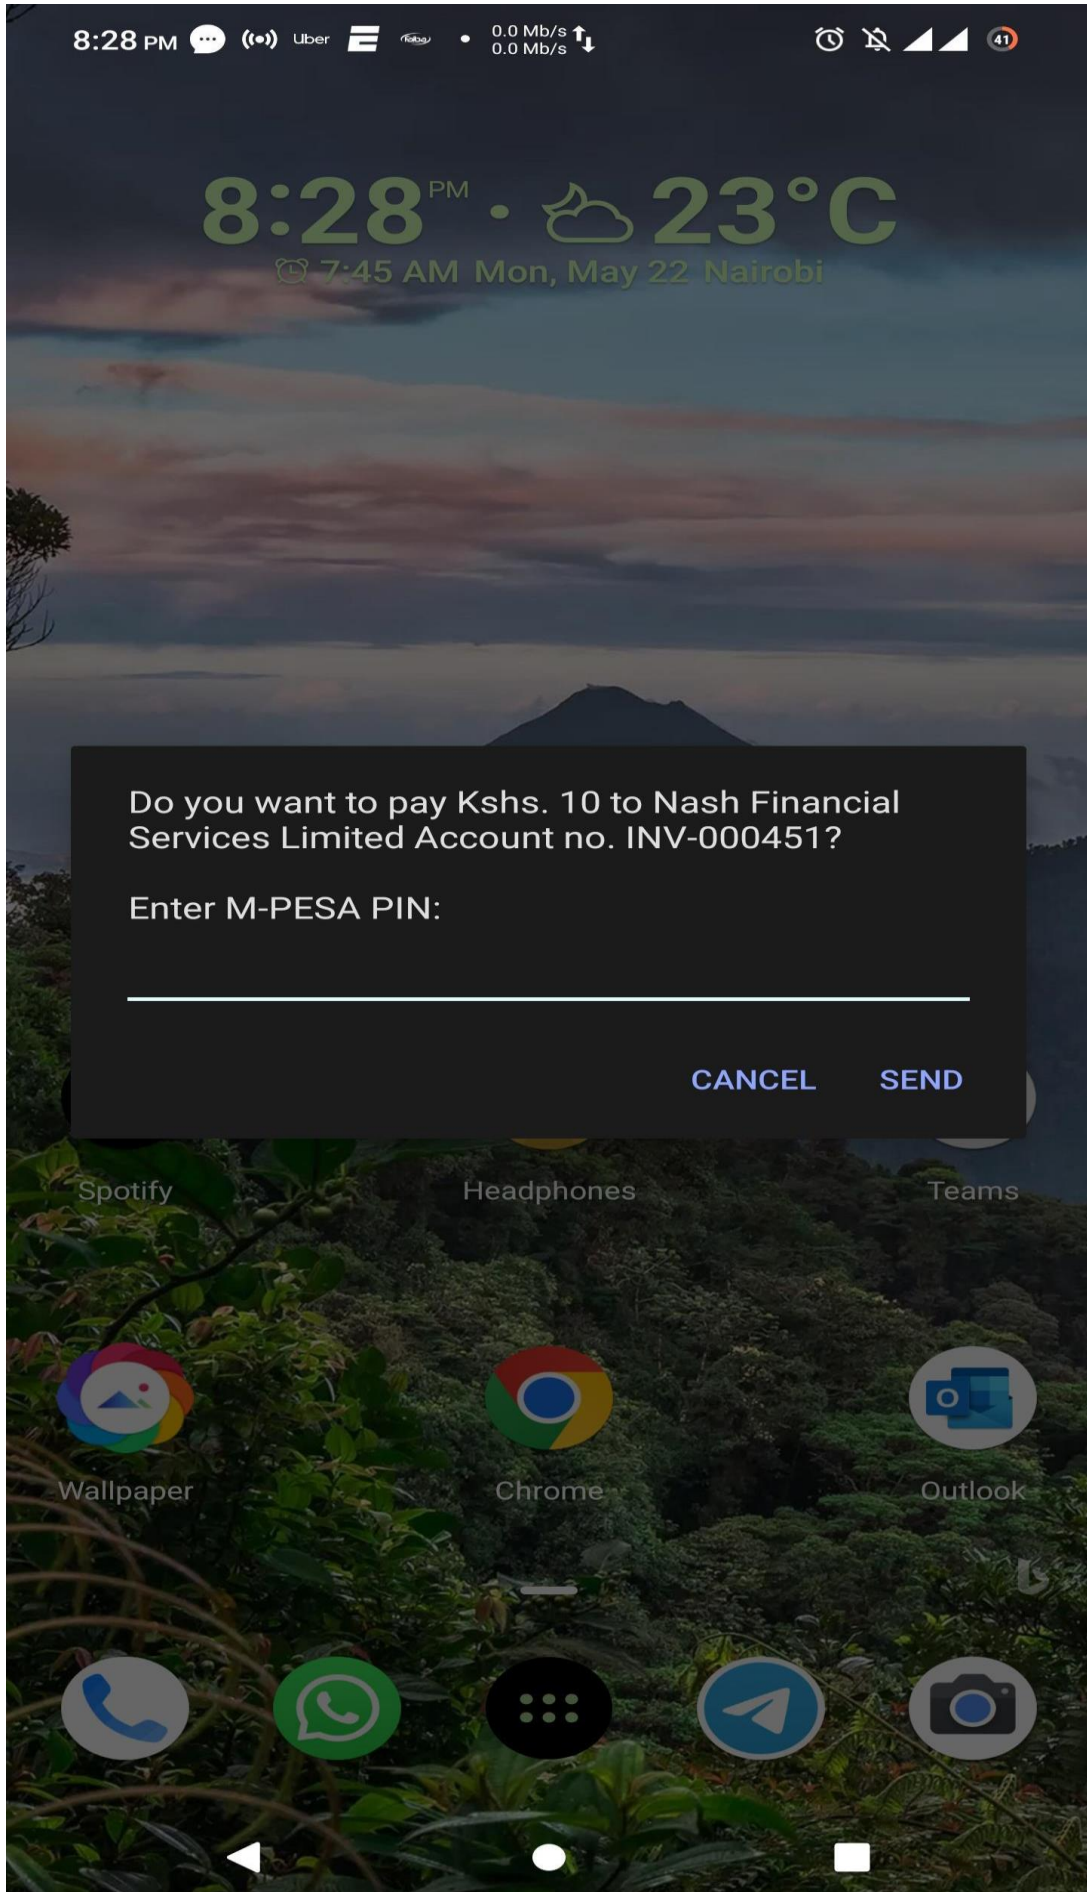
8:28 PM Uber 0.0 Mb/s 0.0 Mb/s 41

8:28 PM · 23°C
7:45 AM Mon, May 22 Nairobi

Do you want to pay Kshs. 10 to Nash Financial Services Limited Account no. INV-000451?

Enter M-PESA PIN:

CANCEL SEND

Spotify Headphones Teams

Wallpaper Chrome Outlook